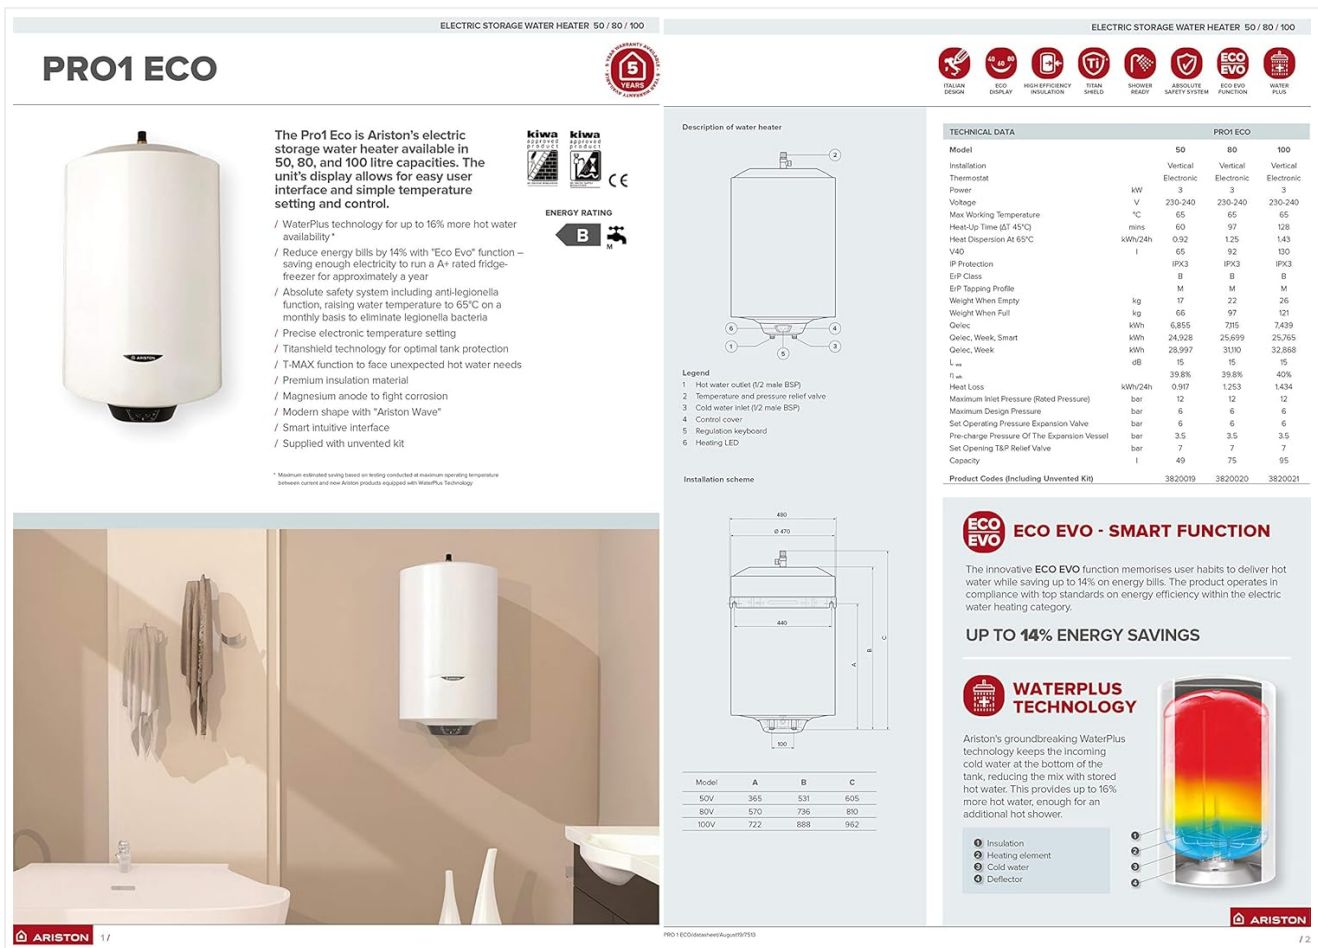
ELECTRIC STORAGE WATER HEATER 50 / 80 / 100

PRO1 ECO

5 YEARS WARRANTY AVAILABLE

The Pro1 Eco is Ariston's electric storage water heater available in 50, 80, and 100 litre capacities. The unit's display allows for easy user interface and simple temperature setting and control.

kiwa approved product

kiwa approved product

CE

ENERGY RATING

B

M

/ WaterPlus technology for up to 16% more hot water availability*
/ Reduce energy bills by 14% with "Eco Evo" function – saving enough electricity to run a A+ rated fridge-freezer for approximately a year
/ Absolute safety system including anti-legionella function, raising water temperature to 65°C on a monthly basis to eliminate legionella bacteria
/ Precise electronic temperature setting
/ Titanshield technology for optimal tank protection
/ T-MAX function to face unexpected hot water needs
/ Premium insulation material
/ Magnesium anode to fight corrosion
/ Modern shape with "Ariston Wave"
/ Smart intuitive interface
/ Supplied with unvented kit

* Maximum estimated saving based on testing conducted at maximum operating temperature between current and new Ariston products equipped with WaterPlus Technology

ARISTON 1 /

ELECTRIC STORAGE WATER HEATER 50 / 80 / 100

ITALIAN DESIGN | ECO DISPLAY | HIGH EFFICIENCY INSULATION | TITAN SHIELD | SHOWER READY | ABSOLUTE SAFETY SYSTEM | ECO EVO FUNCTION | WATER PLUS

Description of water heater

Legend
1 Hot water outlet (1/2 male BSP)
2 Temperature and pressure relief valve
3 Cold water inlet (1/2 male BSP)
4 Control cover
5 Regulation keyboard
6 Heating LED

Installation scheme

480
Ø 470
440
100
A B C

| Model | A | B | C |
|---|---|---|---|
| 50V | 365 | 531 | 605 |
| 80V | 570 | 736 | 810 |
| 100V | 722 | 888 | 962 |

| TECHNICAL DATA | | PRO1 ECO | | |
|---|---|---|---|---|
| Model | | 50 | 80 | 100 |
| Installation | | Vertical | Vertical | Vertical |
| Thermostat | | Electronic | Electronic | Electronic |
| Power | kW | 3 | 3 | 3 |
| Voltage | V | 230-240 | 230-240 | 230-240 |
| Max Working Temperature | °C | 65 | 65 | 65 |
| Heat-Up Time (ΔT 45°C) | mins | 60 | 97 | 128 |
| Heat Dispersion At 65°C | kWh/24h | 0.92 | 1.25 | 1.43 |
| V40 | l | 65 | 92 | 130 |
| IP Protection | | IPX3 | IPX3 | IPX3 |
| ErP Class | | B | B | B |
| ErP Tapping Profile | | M | M | M |
| Weight When Empty | kg | 17 | 22 | 26 |
| Weight When Full | kg | 66 | 97 | 121 |
| Qelec | kWh | 6,855 | 7,115 | 7,439 |
| Qelec, Week, Smart | kWh | 24,928 | 25,699 | 25,765 |
| Qelec, Week | kWh | 28,997 | 31,110 | 32,868 |
| $L_{wa}$ | dB | 15 | 15 | 15 |
| $\eta_{wh}$ | | 39.8% | 39.8% | 40% |
| Heat Loss | kWh/24h | 0.917 | 1.253 | 1.434 |
| Maximum Inlet Pressure (Rated Pressure) | bar | 12 | 12 | 12 |
| Maximum Design Pressure | bar | 6 | 6 | 6 |
| Set Operating Pressure Expansion Valve | bar | 6 | 6 | 6 |
| Pre-charge Pressure Of The Expansion Vessel | bar | 3.5 | 3.5 | 3.5 |
| Set Opening T&P Relief Valve | bar | 7 | 7 | 7 |
| Capacity | l | 49 | 75 | 95 |
| Product Codes (Including Unvented Kit) | | 3820019 | 3820020 | 3820021 |

ECO EVO - SMART FUNCTION

The innovative ECO EVO function memorises user habits to deliver hot water while saving up to 14% on energy bills. The product operates in compliance with top standards on energy efficiency within the electric water heating category.

UP TO 14% ENERGY SAVINGS

WATERPLUS TECHNOLOGY

Ariston's groundbreaking WaterPlus technology keeps the incoming cold water at the bottom of the tank, reducing the mix with stored hot water. This provides up to 16% more hot water, enough for an additional hot shower.

1 Insulation
2 Heating element
3 Cold water
4 Deflector

PRO1 ECO/datasheet/August19/7513

ARISTON

/ 2